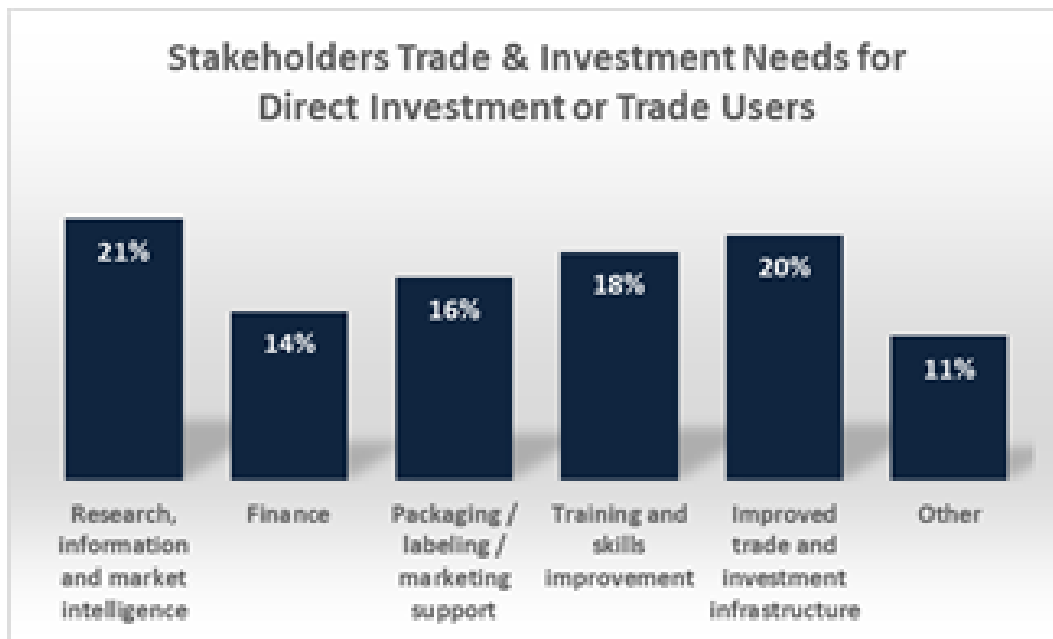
Stakeholders Trade & Investment Needs for Direct Investment or Trade Users

21%

14%

16%

18%

20%

11%

Research, information and market intelligence

Finance

Packaging / labeling / marketing support

Training and skills improvement

Improved trade and investment infrastructure

Other